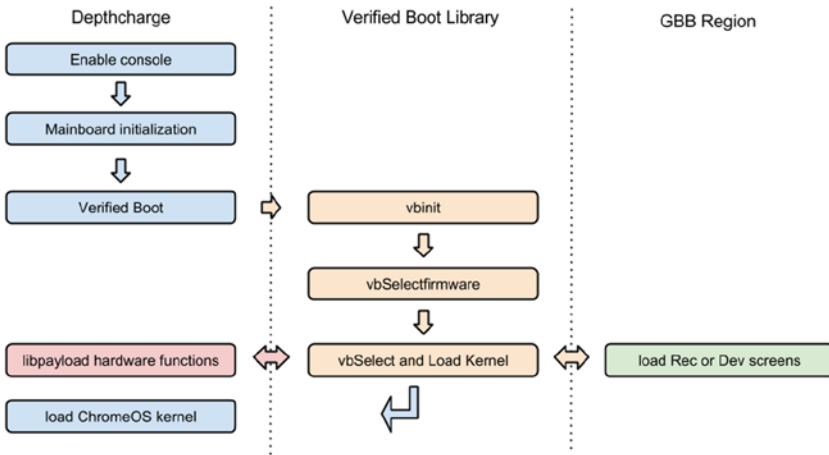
Depthcharge

Enable console

Mainboard initialization

Verified Boot

libpayload hardware functions

load ChromeOS kernel

Verified Boot Library

vbinit

vbSelectfirmware

vbSelect and Load Kernel

GBB Region

load Rec or Dev screens